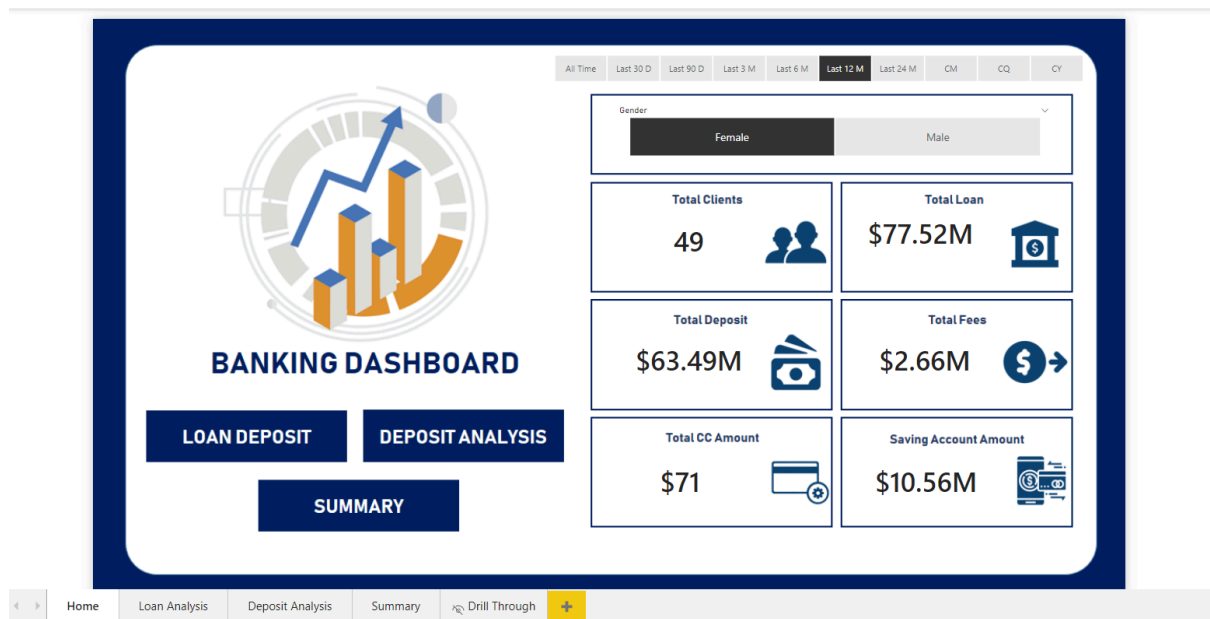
All Time | Last 30 D | Last 90 D | Last 3 M | Last 6 M | Last 12 M | Last 24 M | CM | CQ | CY

Gender

Female

Male

Total Clients

49

Total Loan

$77.52M

Total Deposit

$63.49M

Total Fees

$2.66M

Total CC Amount

$71

Saving Account Amount

$10.56M

BANKING DASHBOARD

LOAN DEPOSIT

DEPOSIT ANALYSIS

SUMMARY

Home | Loan Analysis | Deposit Analysis | Summary | Drill Through | +